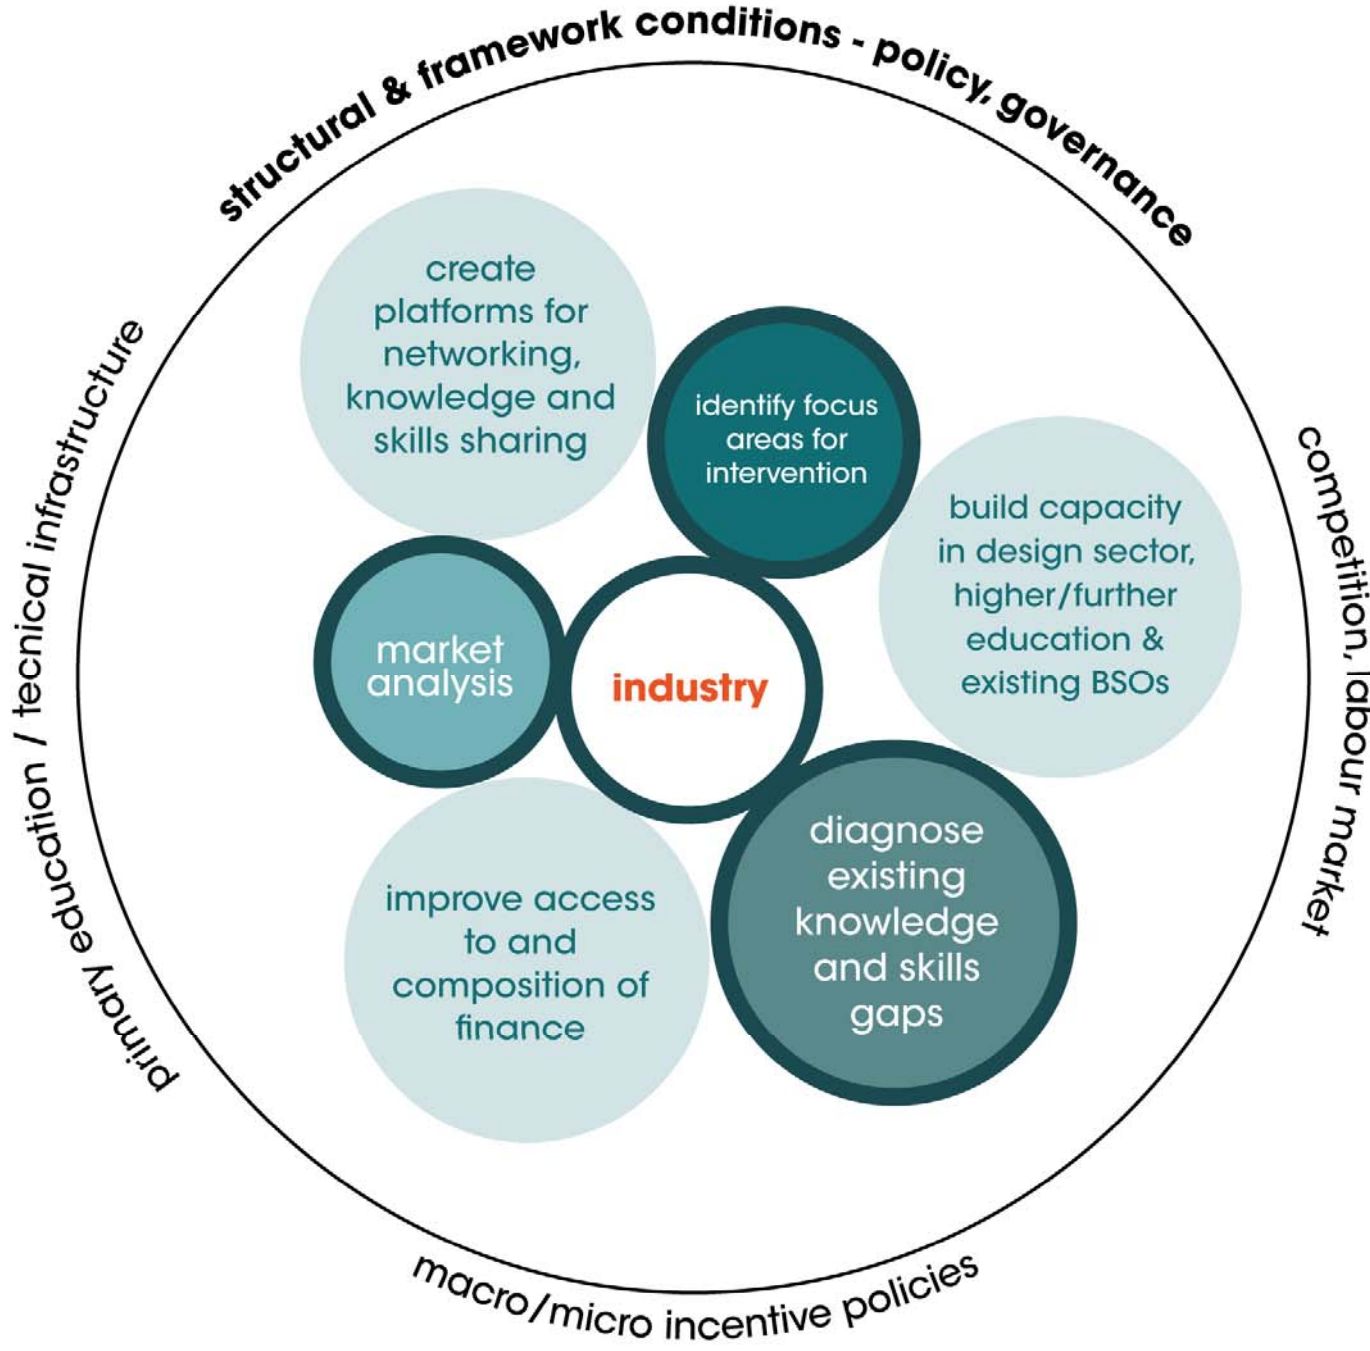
structural & framework conditions - policy, governance

create platforms for networking, knowledge and skills sharing

identify focus areas for intervention

build capacity in design sector, higher/further education & existing BSOs

market analysis

industry

diagnose existing knowledge and skills gaps

improve access to and composition of finance

competition, labour market

macro/micro incentive policies

primary education / tecnical infrastructure